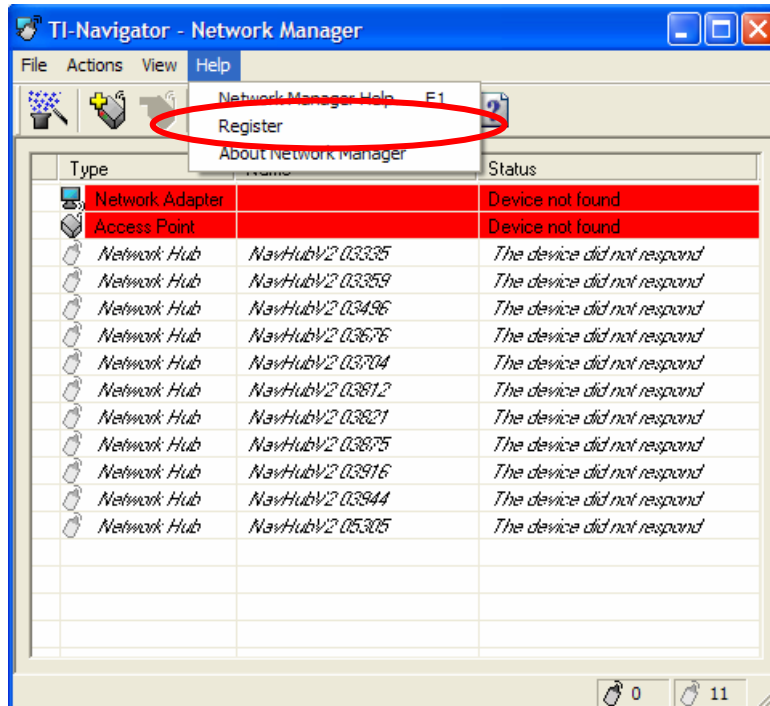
TI-Navigator - Network Manager

File Actions View Help

Network Manager Help F1
Register
About Network Manager

| Type | Name | Status |
|---|---|---|
| Network Adapter | | Device not found |
| Access Point | | Device not found |
| Network Hub | NavHubV2 03335 | The device did not respond |
| Network Hub | NavHubV2 03359 | The device did not respond |
| Network Hub | NavHubV2 03496 | The device did not respond |
| Network Hub | NavHubV2 03676 | The device did not respond |
| Network Hub | NavHubV2 03704 | The device did not respond |
| Network Hub | NavHubV2 03812 | The device did not respond |
| Network Hub | NavHubV2 03821 | The device did not respond |
| Network Hub | NavHubV2 03875 | The device did not respond |
| Network Hub | NavHubV2 03916 | The device did not respond |
| Network Hub | NavHubV2 03944 | The device did not respond |
| Network Hub | NavHubV2 05305 | The device did not respond |

0 11